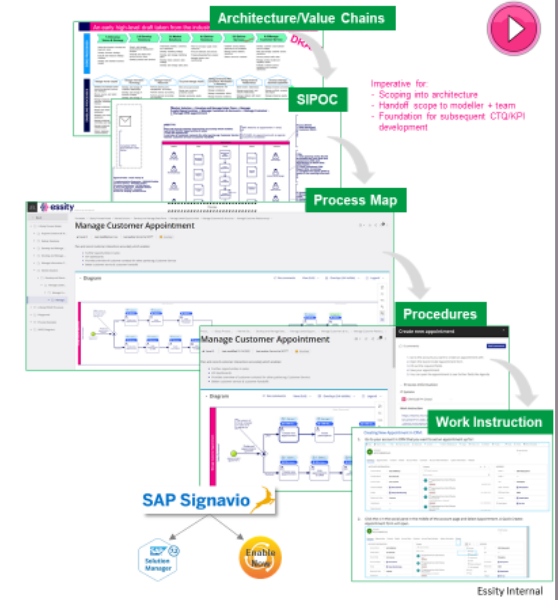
Architecture/Value Chains

SIPOC

Imperative for:
- Scoping into architecture
- Handoff scope to modeller + team
- Foundation for subsequent CTQ/KPI development

Process Map

essity

Manage Customer Appointment

Diagram

Procedures

Manage Customer Appointment

Diagram

Create new appointment

Work Instruction

SAP Signavio

Solution Manager

Enable Now

Essity Internal